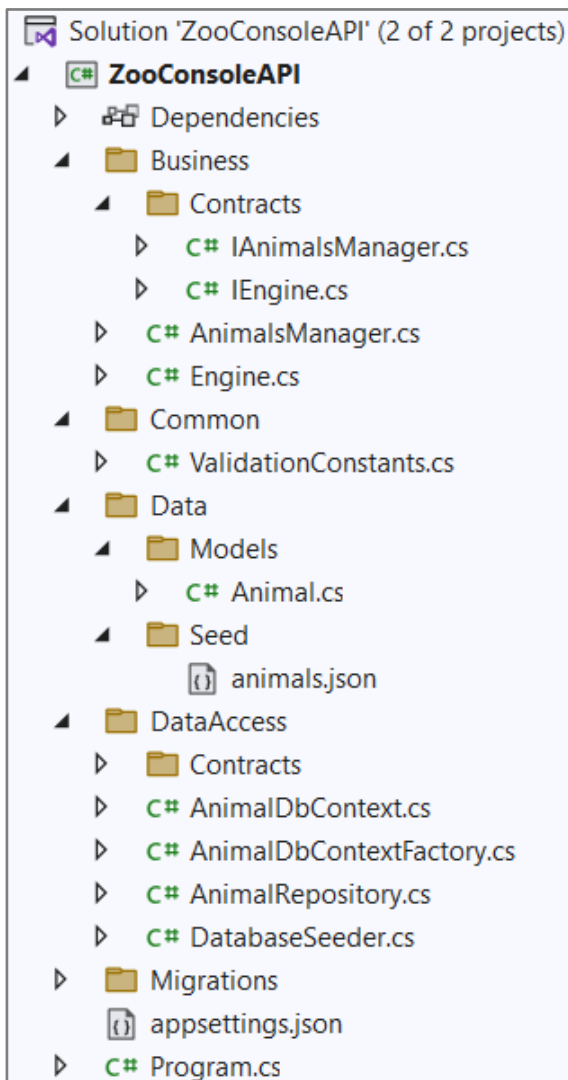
Solution 'ZooConsoleAPI' (2 of 2 projects)
C# ZooConsoleAPI
Dependencies
Business
Contracts
C# IAnimalsManager.cs
C# IEngine.cs
C# AnimalsManager.cs
C# Engine.cs
Common
C# ValidationConstants.cs
Data
Models
C# Animal.cs
Seed
{} animals.json
DataAccess
Contracts
C# AnimalDbContext.cs
C# AnimalDbContextFactory.cs
C# AnimalRepository.cs
C# DatabaseSeeder.cs
Migrations
{} appsettings.json
C# Program.cs